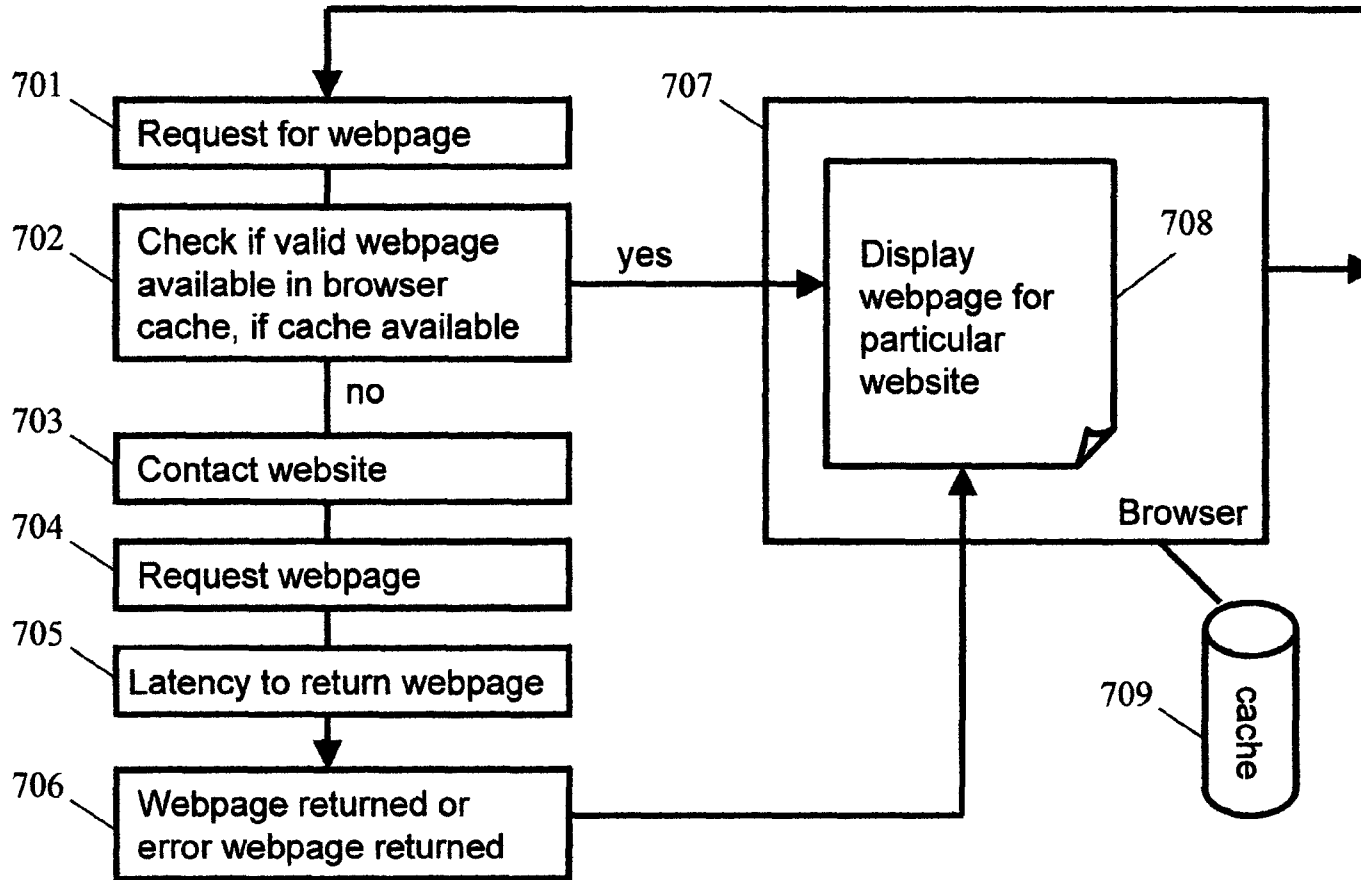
701
Request for webpage

702
Check if valid webpage available in browser cache, if cache available

yes

no

703
Contact website

704
Request webpage

705
Latency to return webpage

706
Webpage returned or error webpage returned

707

708
Display webpage for particular website

Browser

709
cache